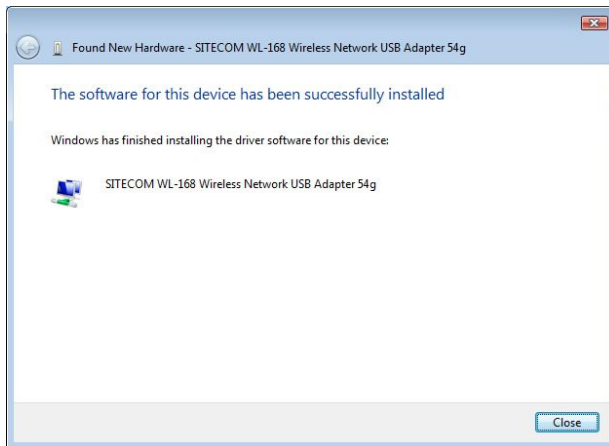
Found New Hardware - SITECOM WL-168 Wireless Network USB Adapter 54g

The software for this device has been successfully installed

Windows has finished installing the driver software for this device:

SITECOM WL-168 Wireless Network USB Adapter 54g

Close